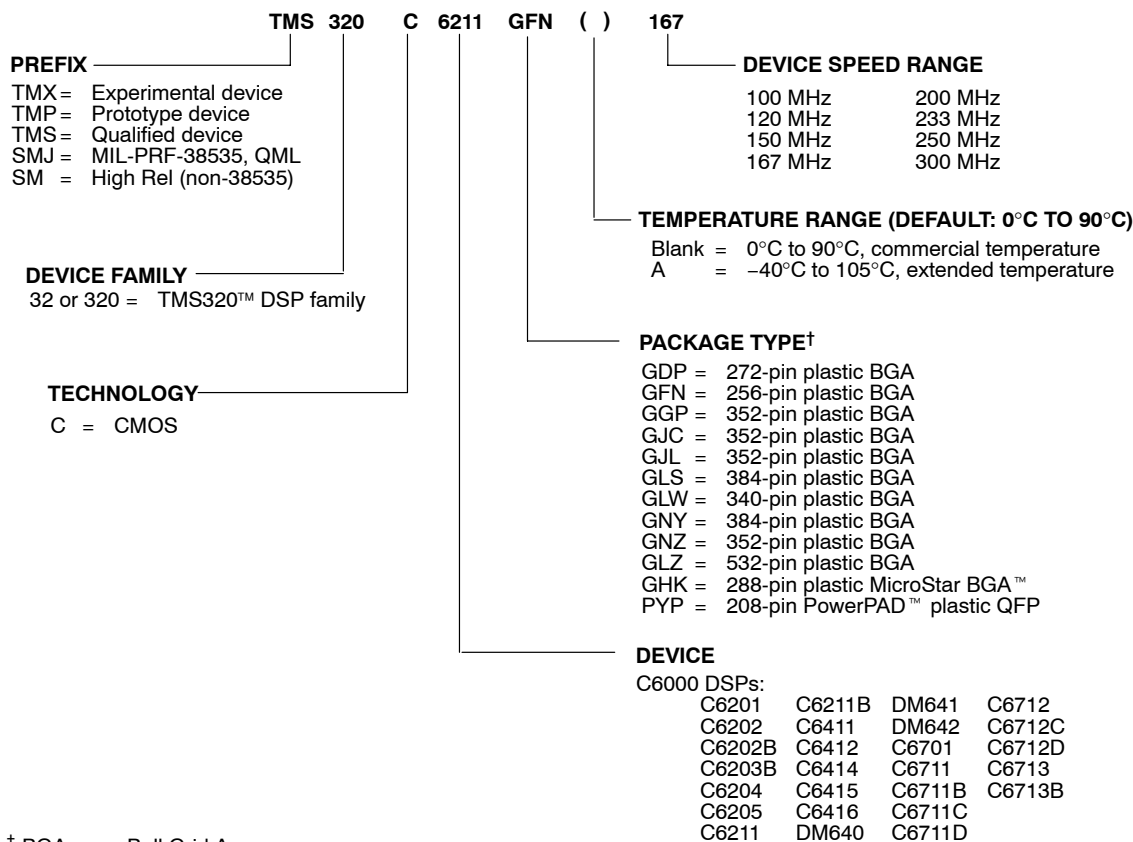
TMS 320 C 6211 GFN ( ) 167

PREFIX

TMX = Experimental device
TMP = Prototype device
TMS = Qualified device
SMJ = MIL-PRF-38535, QML
SM = High Rel (non-38535)

DEVICE FAMILY

32 or 320 = TMS320™ DSP family

TECHNOLOGY

C = CMOS

DEVICE SPEED RANGE

| 100 MHz | 200 MHz |
|---|---|
| 120 MHz | 233 MHz |
| 150 MHz | 250 MHz |
| 167 MHz | 300 MHz |

TEMPERATURE RANGE (DEFAULT: 0°C TO 90°C)

Blank = 0°C to 90°C, commercial temperature
A = −40°C to 105°C, extended temperature

PACKAGE TYPE†

GDP = 272-pin plastic BGA
GFN = 256-pin plastic BGA
GGP = 352-pin plastic BGA
GJC = 352-pin plastic BGA
GJL = 352-pin plastic BGA
GLS = 384-pin plastic BGA
GLW = 340-pin plastic BGA
GNY = 384-pin plastic BGA
GNZ = 352-pin plastic BGA
GLZ = 532-pin plastic BGA
GHK = 288-pin plastic MicroStar BGA™
PYP = 208-pin PowerPAD™ plastic QFP

DEVICE

C6000 DSPs:

| C6201 | C6211B | DM641 | C6712 |
|---|---|---|---|
| C6202 | C6411 | DM642 | C6712C |
| C6202B | C6412 | C6701 | C6712D |
| C6203B | C6414 | C6711 | C6713 |
| C6204 | C6415 | C6711B | C6713B |
| C6205 | C6416 | C6711C | |
| C6211 | DM640 | C6711D | |

† BGA = Ball Grid A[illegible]